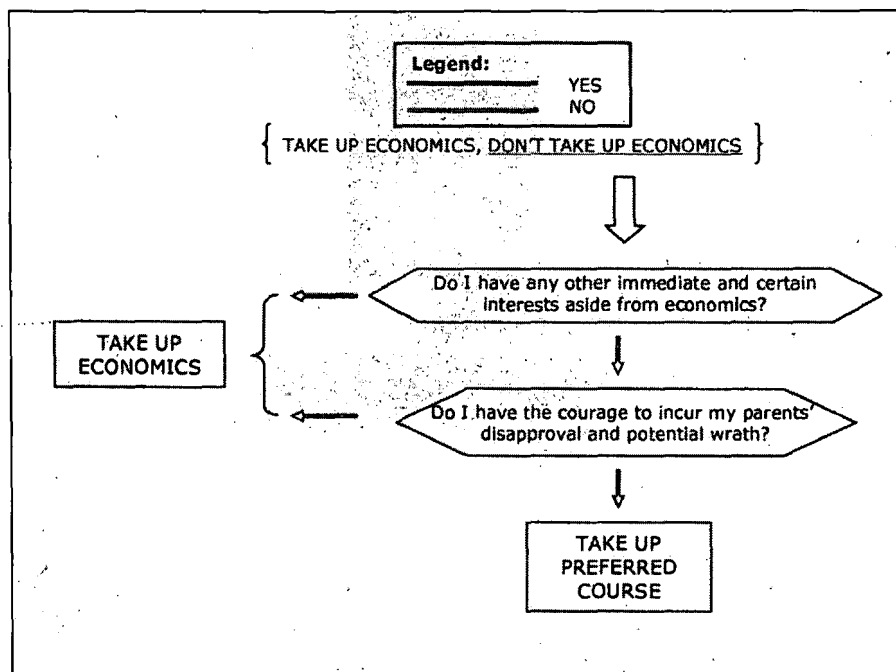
Legend:
YES
NO

{ TAKE UP ECONOMICS, DON'T TAKE UP ECONOMICS }

Do I have any other immediate and certain interests aside from economics?

TAKE UP ECONOMICS

Do I have the courage to incur my parents' disapproval and potential wrath?

TAKE UP PREFERRED COURSE